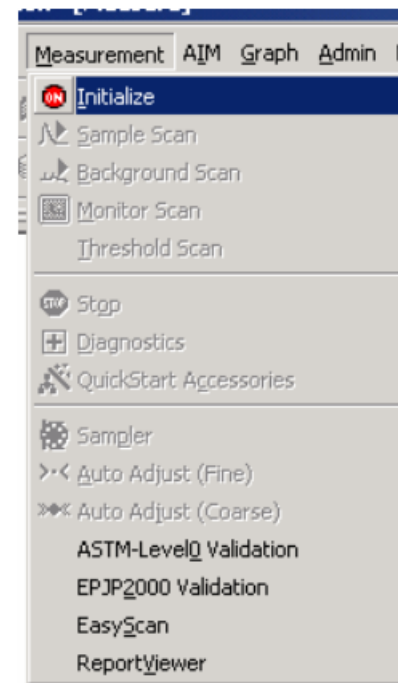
Measurement AIM Graph Admin

ON Initialize
Sample Scan
Background Scan
Monitor Scan
Threshold Scan

STOP Stop
Diagnostics
QuickStart Accessories

Sampler
Auto Adjust (Fine)
Auto Adjust (Coarse)
ASTM-Level0 Validation
EPJP2000 Validation
EasyScan
ReportViewer